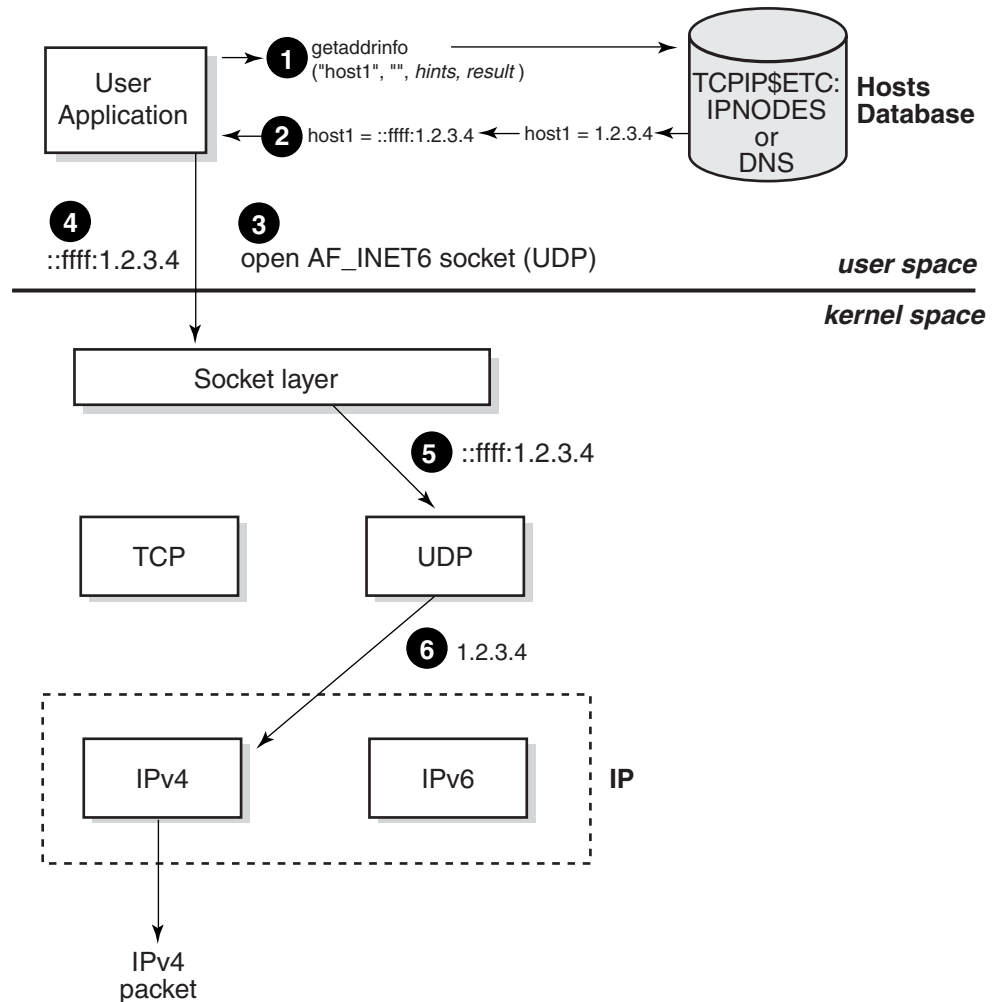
User Application

1 getaddrinfo ("host1", "", hints, result )

TCPIP$ETC: IPNODES or DNS

Hosts Database

2 host1 = ::ffff:1.2.3.4

host1 = 1.2.3.4

4 ::ffff:1.2.3.4

3 open AF_INET6 socket (UDP)

user space

kernel space

Socket layer

5 ::ffff:1.2.3.4

TCP

UDP

6 1.2.3.4

IPv4

IPv6

IP

IPv4 packet